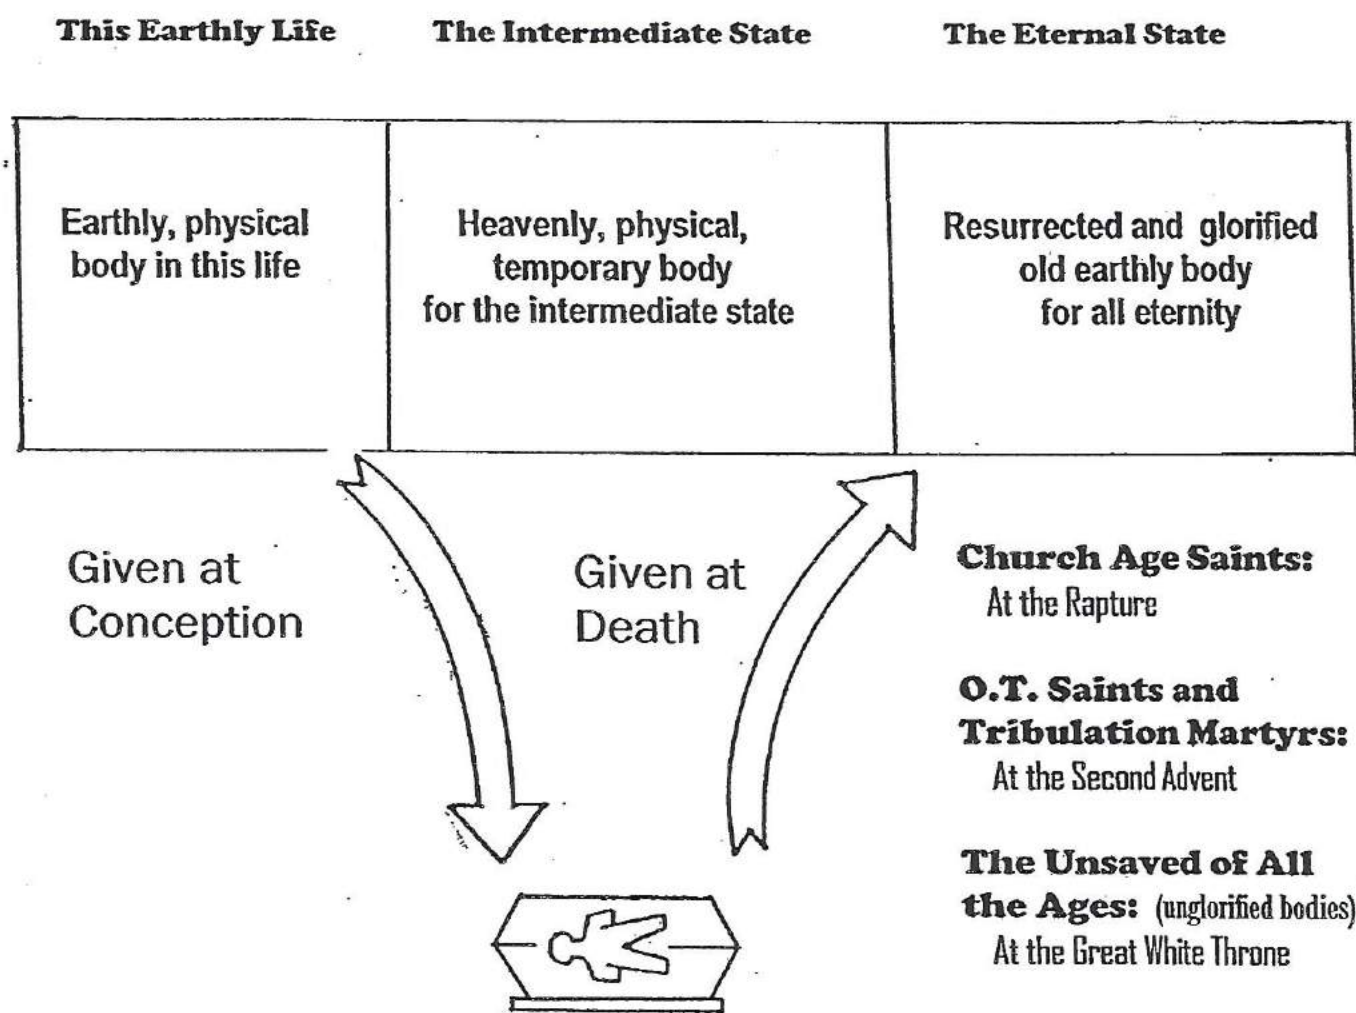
This Earthly Life

The Intermediate State

The Eternal State

| Earthly, physical body in this life | Heavenly, physical, temporary body for the intermediate state | Resurrected and glorified old earthly body for all eternity |
|---|---|---|

Given at Conception

Given at Death

Church Age Saints:
At the Rapture

O.T. Saints and Tribulation Martyrs:
At the Second Advent

The Unsaved of All the Ages: (unglorified bodies)
At the Great White Throne